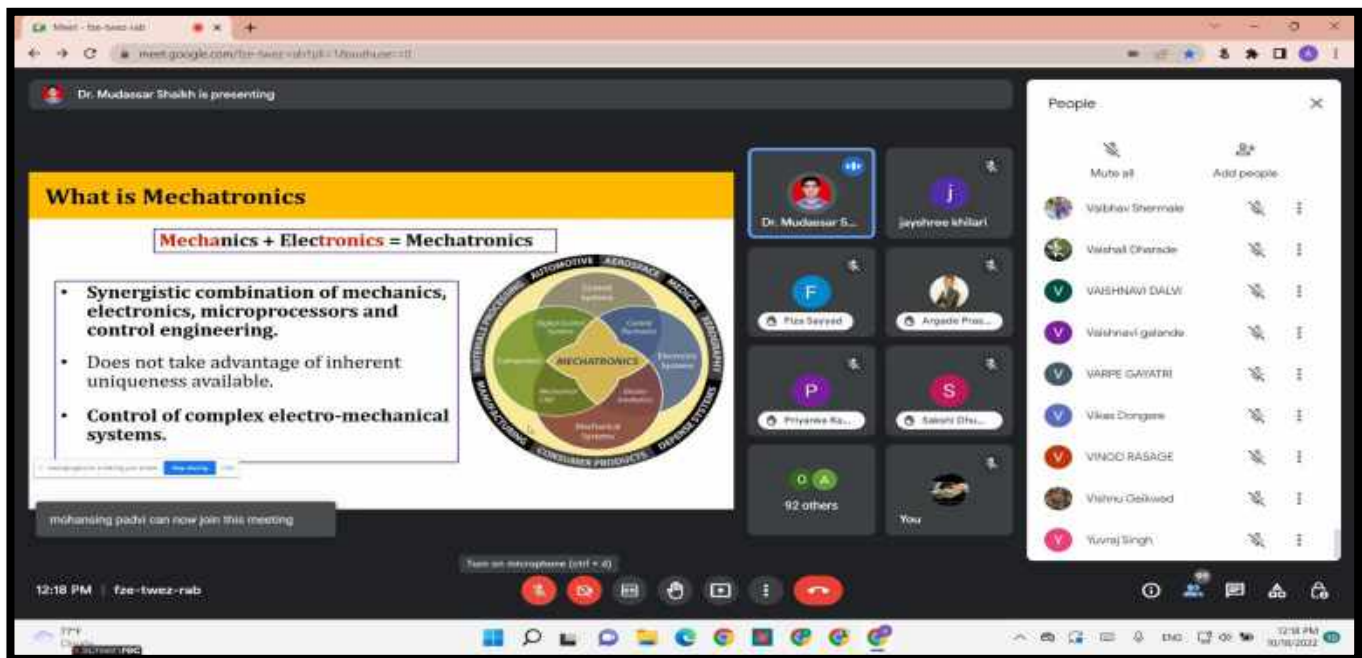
Meet - fze-twez-rab

meet.google.com/fze-twez-rab

Dr. Mudassar Shaikh is presenting

What is Mechatronics

Mechanics + Electronics = Mechatronics

• Synergistic combination of mechanics, electronics, microprocessors and control engineering.

• Does not take advantage of inherent uniqueness available.

• Control of complex electro-mechanical systems.

AUTOMOTIVE AEROSPACE MEDICAL MODELING DEFENSE SYSTEMS CONSUMER PRODUCTS MANUFACTURING MATERIALS PROCESSING

Control Systems
Digital Control Systems
Control Electronics
Electronic Systems
Computers
MECHATRONICS
Mechanical CAD
Electro-mechanics
Mechanical Systems

mohansing padvi can now join this meeting

Dr. Mudassar S...
jayshree khilari
Fiza Sayyad
Argade Pras...
Priyanka Ra...
Sakshi Dhu...
92 others
You

People

Mute all
Add people

Vaibhav Shermale
Vaishali Dharade
VAISHNAVI DALVI
Vaishnavi galande
VARPE GAYATRI
Vikas Dongare
VINOD RASAGE
Vishnu Gaikwad
Yuvraj Singh

Turn on microphone (ctrl + d)

12:18 PM | fze-twez-rab

77°F

ENG

12:18 PM
10/18/2022